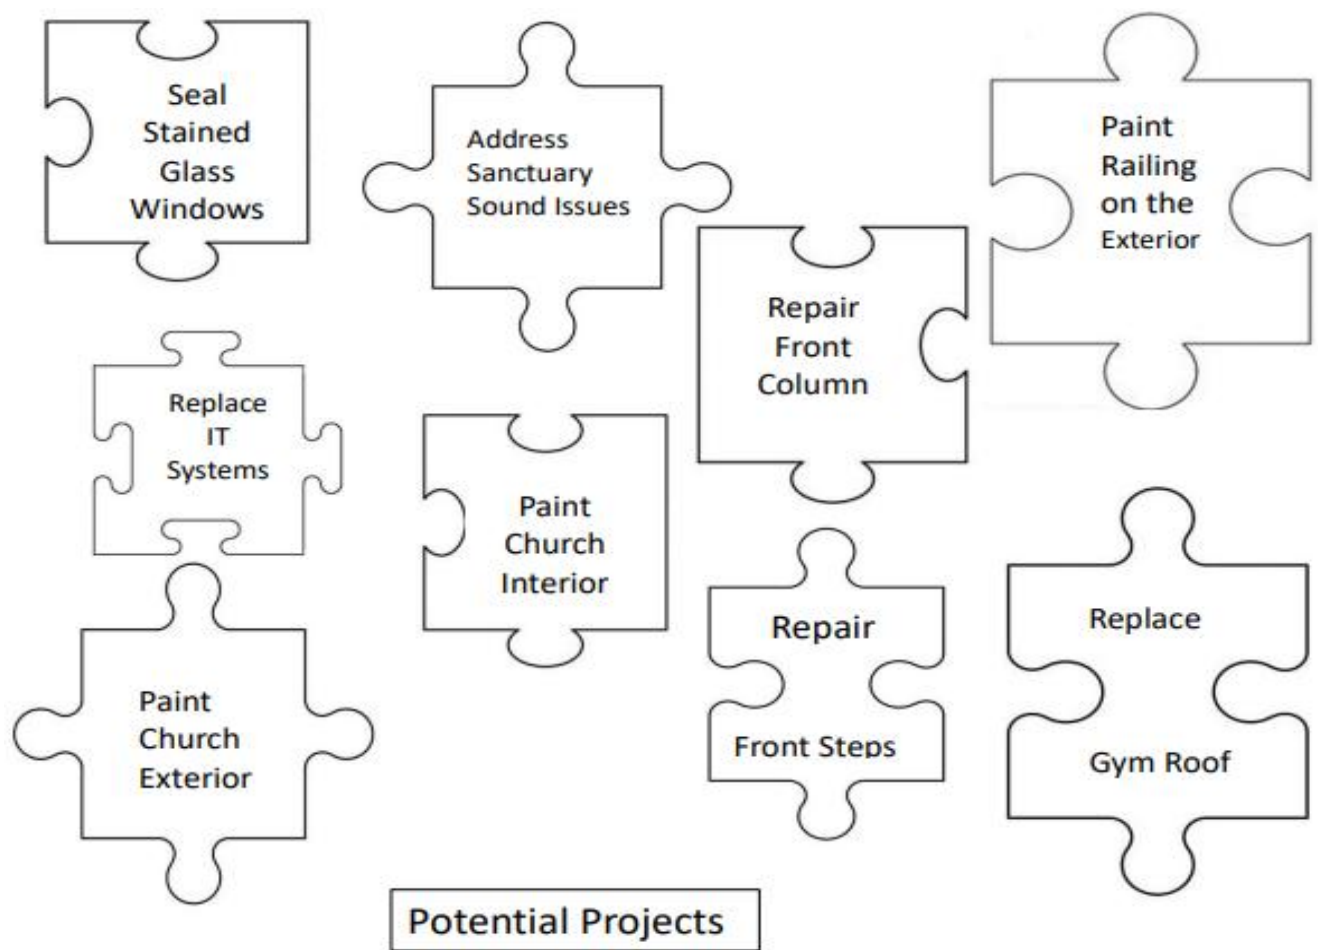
Seal Stained Glass Windows

Address Sanctuary Sound Issues

Paint Railing on the Exterior

Repair Front Column

Replace IT Systems

Paint Church Interior

Paint Church Exterior

Repair

Front Steps

Replace

Gym Roof

Potential Projects